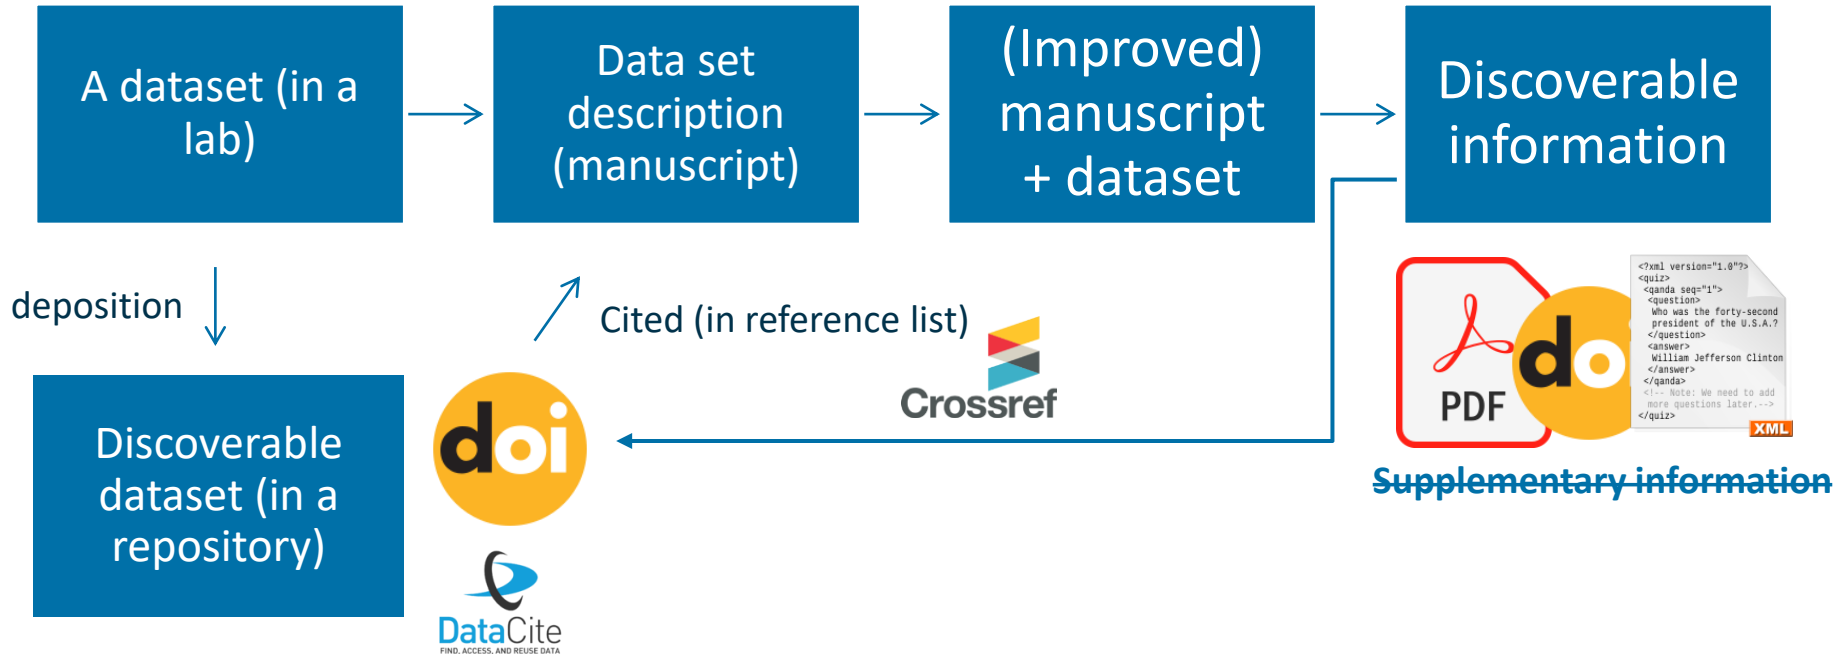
A dataset (in a lab)

Data set description (manuscript)

(Improved) manuscript + dataset

Discoverable information

deposition

Cited (in reference list)

Crossref

doi

Discoverable dataset (in a repository)

DataCite
FIND, ACCESS, AND REUSE DATA

PDF

do

<?xml version="1.0"?>
<quiz>
<qanda seq="1">
<question>
Who was the forty-second president of the U.S.A.?
</question>
<answer>
William Jefferson Clinton
</answer>
</qanda>
<!-- Note: We need to add more questions later.-->
</quiz>

XML

~~Supplementary information~~